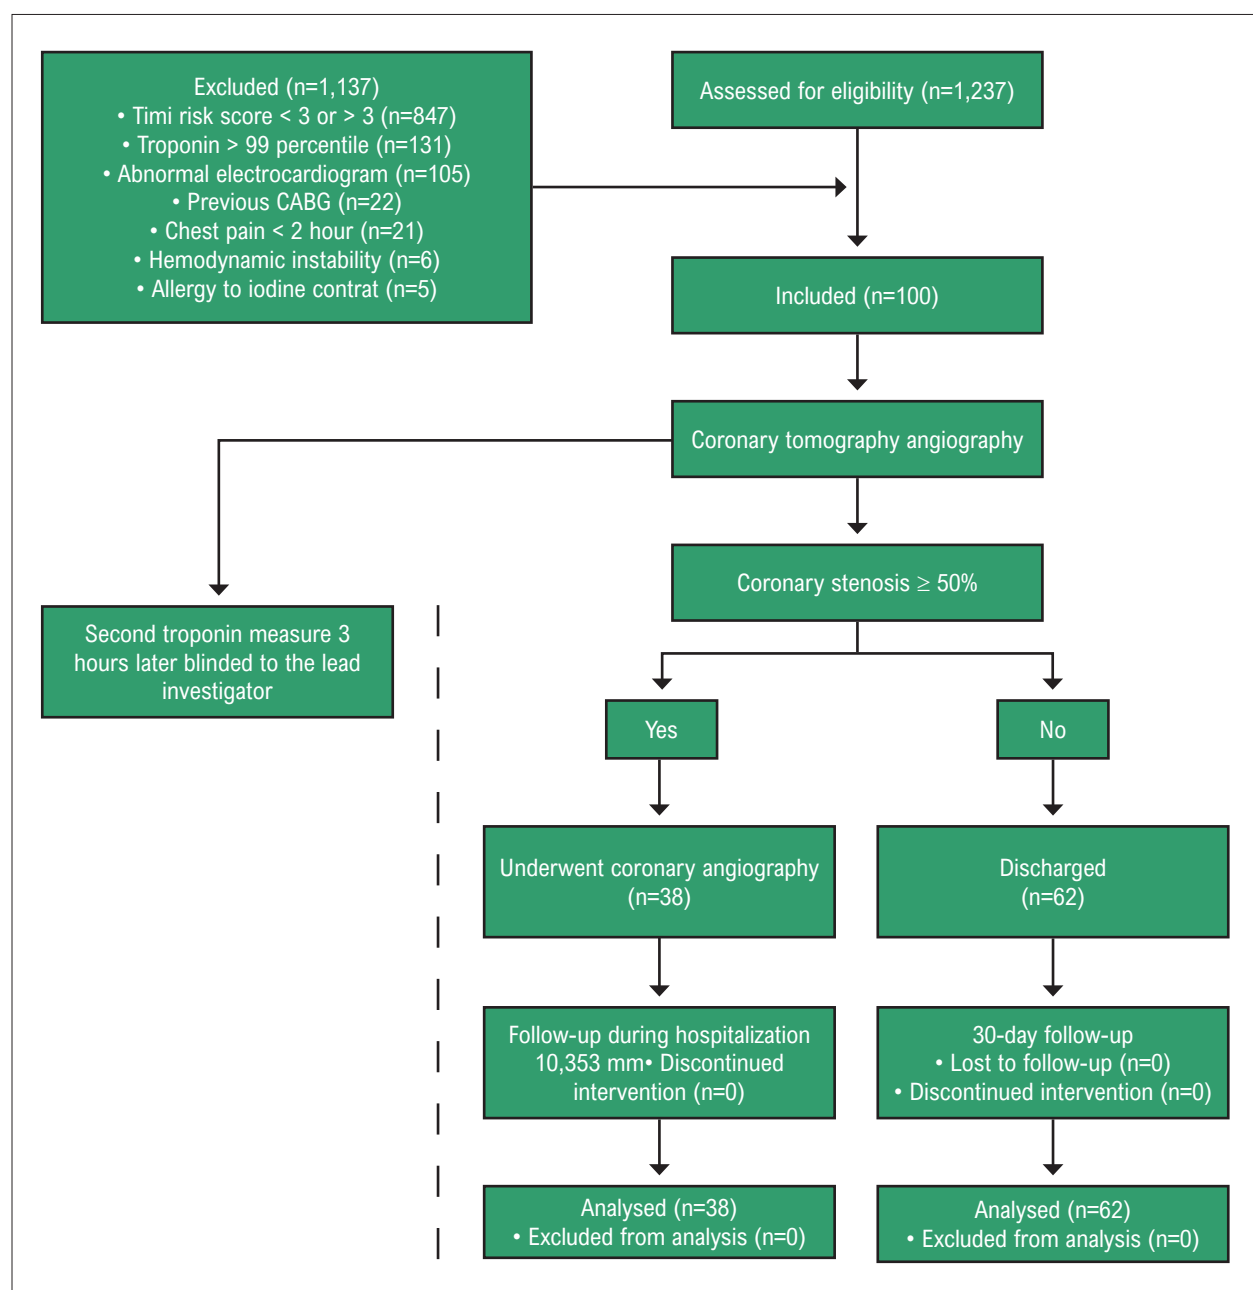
Excluded (n=1,137)
• Timi risk score < 3 or > 3 (n=847)
• Troponin > 99 percentile (n=131)
• Abnormal electrocardiogram (n=105)
• Previous CABG (n=22)
• Chest pain < 2 hour (n=21)
• Hemodynamic instability (n=6)
• Allergy to iodine contrat (n=5)

Assessed for eligibility (n=1,237)

Included (n=100)

Coronary tomography angiography

Second troponin measure 3 hours later blinded to the lead investigator

Coronary stenosis $\geq$ 50%

Yes

No

Underwent coronary angiography (n=38)

Discharged (n=62)

Follow-up during hospitalization 10,353 mm• Discontinued intervention (n=0)

30-day follow-up
• Lost to follow-up (n=0)
• Discontinued intervention (n=0)

Analysed (n=38)
• Excluded from analysis (n=0)

Analysed (n=62)
• Excluded from analysis (n=0)